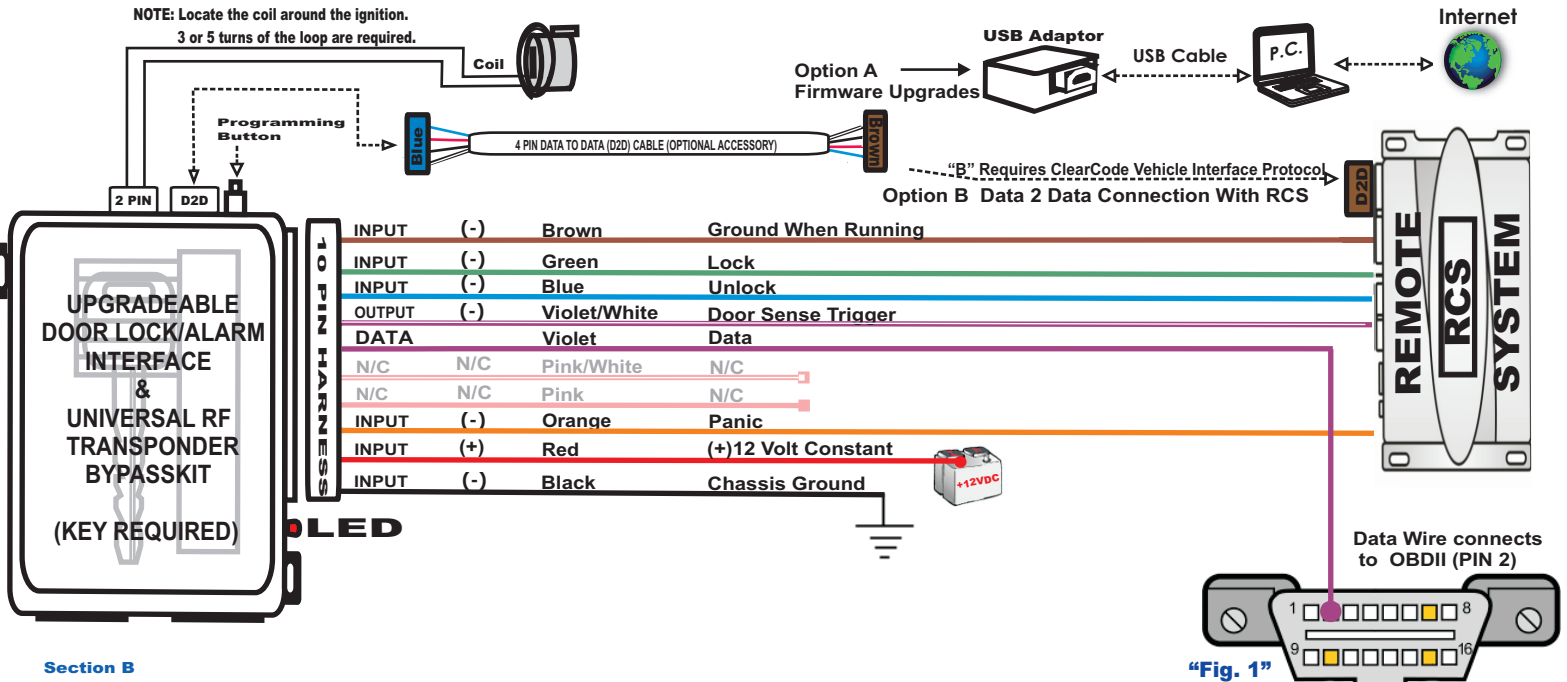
NOTE: Locate the coil around the ignition.
3 or 5 turns of the loop are required.

Coil

USB Adaptor

Internet

USB Cable

P.C.

Option A
Firmware Upgrades

Programming Button

Blue

4 PIN DATA TO DATA (D2D) CABLE (OPTIONAL ACCESSORY)

Brown

"B" Requires ClearCode Vehicle Interface Protocol

Option B Data 2 Data Connection With RCS

D2D

2 PIN

D2D

10 PIN HARNESS

| INPUT | (-) | Brown | Ground When Running |
|---|---|---|---|
| INPUT | (-) | Green | Lock |
| INPUT | (-) | Blue | Unlock |
| OUTPUT | (-) | Violet/White | Door Sense Trigger |
| DATA | | Violet | Data |
| N/C | N/C | Pink/White | N/C |
| N/C | N/C | Pink | N/C |
| INPUT | (-) | Orange | Panic |
| INPUT | (+) | Red | (+)12 Volt Constant |
| INPUT | (-) | Black | Chassis Ground |

REMOTE RCS SYSTEM

UPGRADEABLE DOOR LOCK/ALARM INTERFACE & UNIVERSAL RF TRANSPONDER BYPASSKIT

(KEY REQUIRED)

LED

+12VDC

Data Wire connects to OBDII (PIN 2)

1 8
9 16

Section B

"Fig. 1"